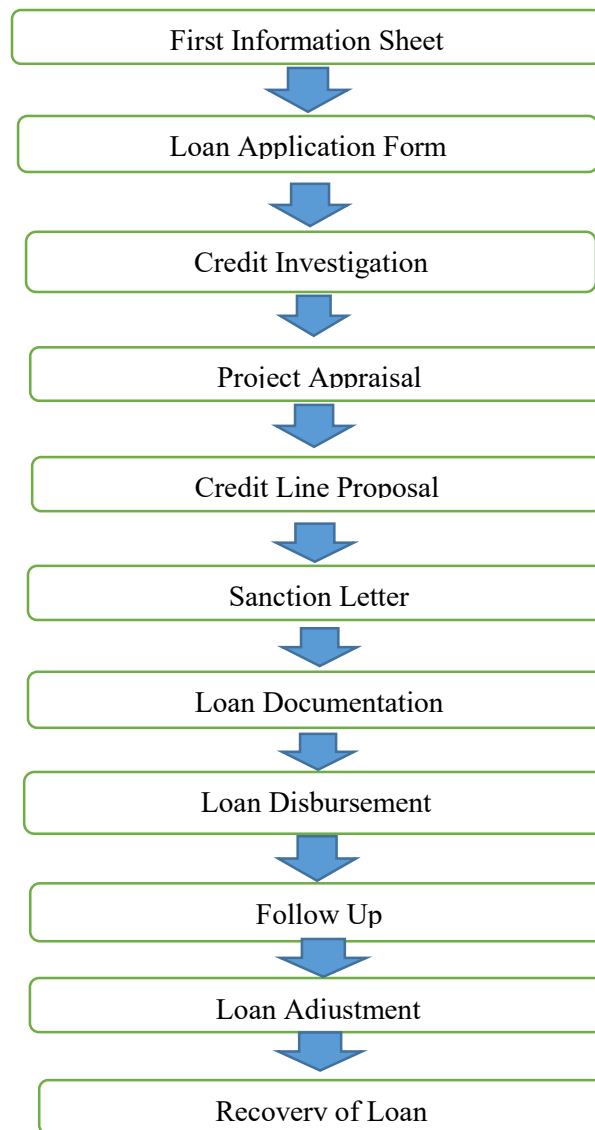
First Information Sheet

Loan Application Form

Credit Investigation

Project Appraisal

Credit Line Proposal

Sanction Letter

Loan Documentation

Loan Disbursement

Follow Up

Loan Adjustment

Recovery of Loan